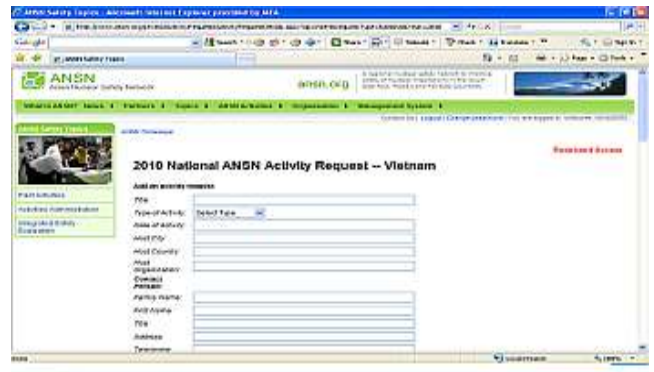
ANSN Safety Topics - Microsoft Internet Explorer provided by IAEA

Google

ANSN Safety Topics

ANSN
Asian Nuclear Safety Network

ansn.org

Where is ANSN? | News | Partners | Topics | ANSN Activities | Organisation | Management System |

Safety Topics

ANSN Homepage

Restricted Access

Past Activities

Activities Administration

Integrated Safety Evaluation

2010 National ANSN Activity Request -- Vietnam

Add an activity request

Title

Type of Activity: Select Type

Date of Activity:

Host City:

Host Country:

Host Organisation:

Contact Person:

Family Name:

First Name:

Title

Address

Telephone

Done

Local intranet

100%